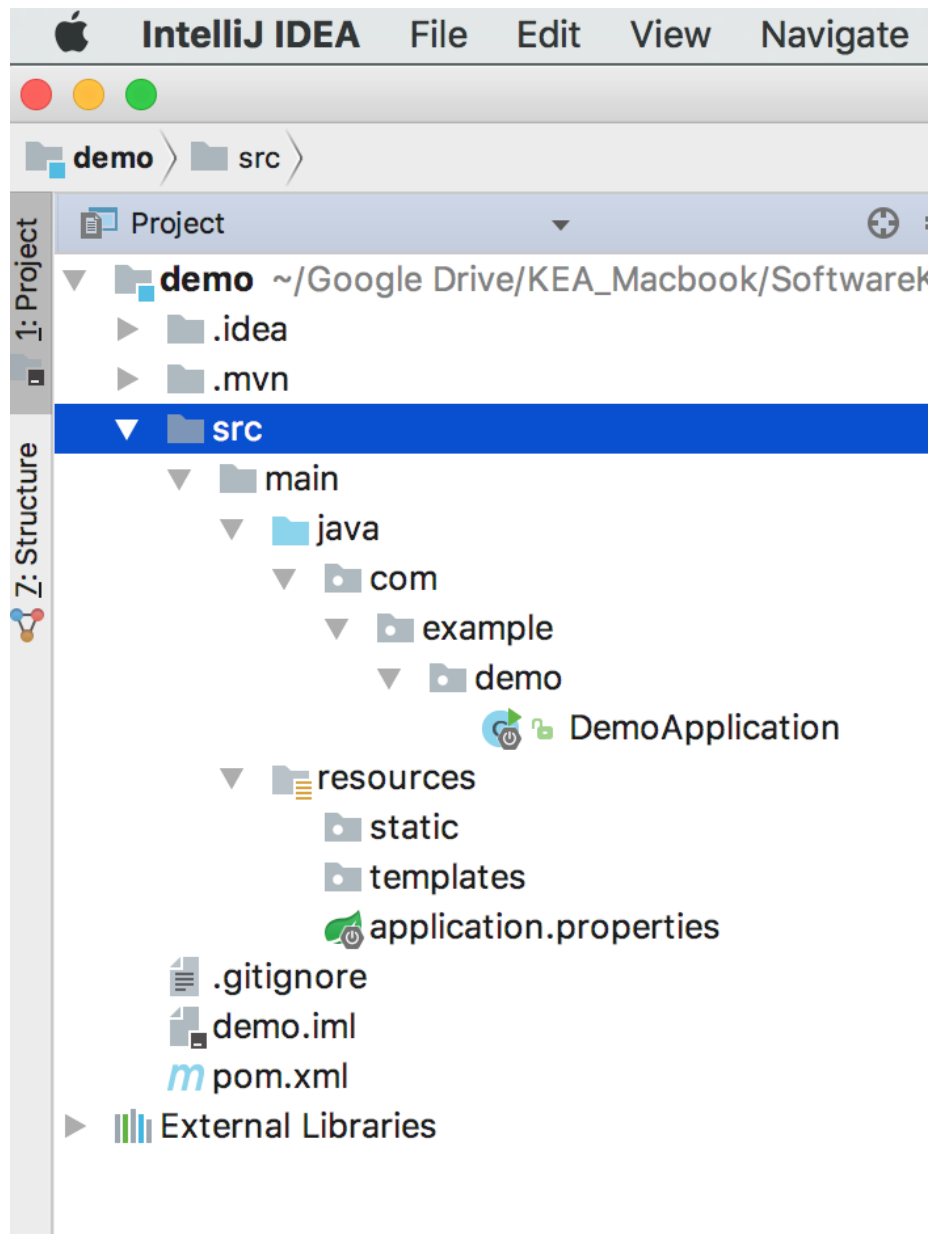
IntelliJ IDEA File Edit View Navigate

demo src

1: Project
7: Structure

Project

demo ~/Google Drive/KEA_Macbook/SoftwareK
.idea
.mvn
src
main
java
com
example
demo
DemoApplication
resources
static
templates
application.properties
.gitignore
demo.iml
pom.xml
External Libraries